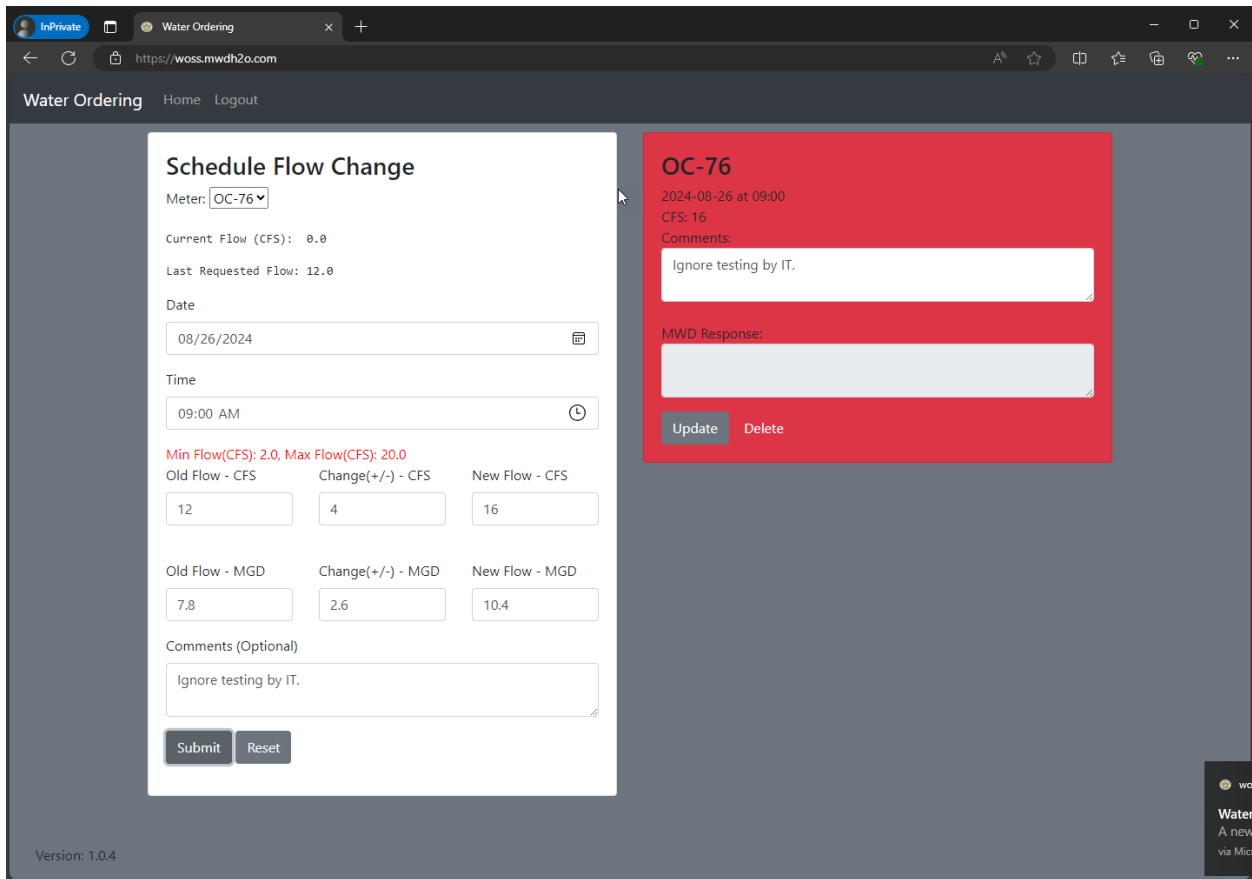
InPrivate

Water Ordering

https://woss.mwdh2o.com

Water Ordering Home Logout

Schedule Flow Change

Meter: OC-76

Current Flow (CFS): 0.0

Last Requested Flow: 12.0

Date

08/26/2024

Time

09:00 AM

Min Flow(CFS): 2.0, Max Flow(CFS): 20.0

Old Flow - CFS | Change(+/-) - CFS | New Flow - CFS

12 | 4 | 16

Old Flow - MGD | Change(+/-) - MGD | New Flow - MGD

7.8 | 2.6 | 10.4

Comments (Optional)

Ignore testing by IT.

Submit Reset

OC-76

2024-08-26 at 09:00

CFS: 16

Comments:

Ignore testing by IT.

MWD Response:

Update Delete

wo

Water

A new

via Mic

Version: 1.0.4